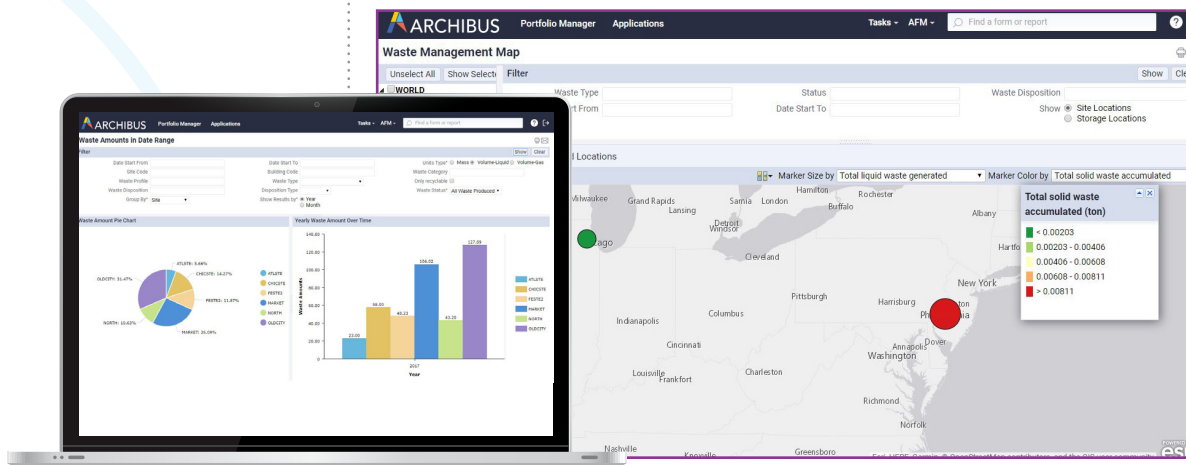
ARCHIBUS Portfolio Manager Applications Tasks AFM Find a form or report

Waste Management Map

Unselect All Show Selected

WORLD

Filter Show Clear

Waste Type
Date Start From
Status
Date Start To
Waste Disposition
Show Site Locations Storage Locations

d Locations

Marker Size by Total liquid waste generated Marker Color by Total solid waste accumulated

Total solid waste accumulated (ton)
< 0.00203
0.00203 - 0.00406
0.00406 - 0.00608
0.00608 - 0.00811
> 0.00811

Milwaukee Grand Rapids Lansing Sarnia London Hamilton Rochester Buffalo Albany Detroit Windsor Hartfo Cleveland New York Pittsburgh Harrisburg Columbus Indianapolis Cincinnati Annapolis Washington Dover Louisville Frankfort Charleston Richmond Norfolk Nashville Knoxville Greensboro

ARCHIBUS Portfolio Manager Applications Tasks AFM Find a form or report

Waste Amounts in Date Range

Filter Show Clear

Date Start From
Date Start To
Units Type* Mass Volume-Liquid Volume-Gas
Site Code
Building Code
Waste Category
Waste Profile
Waste Type
Only recyclable
Waste Disposition
Disposition Type
Waste Status* All Waste Produced
Group By* Site
Show Results by* Year Month

Waste Amount Pie Chart

ATLSTE: 5.66%
CHICSTE: 14.27%
FESTE2: 11.07%
MARKET: 25.09%
NORTH: 10.63%
OLDCITY: 31.47%

ATLSTE CHICSTE FESTE2 MARKET NORTH OLDCITY

Yearly Waste Amount Over Time

140.00 120.00 100.00 80.00 60.00 40.00 20.00 0.00

Waste Amounts

23.00 58.00 49.33 104.00 43.33 127.00

2017
Year